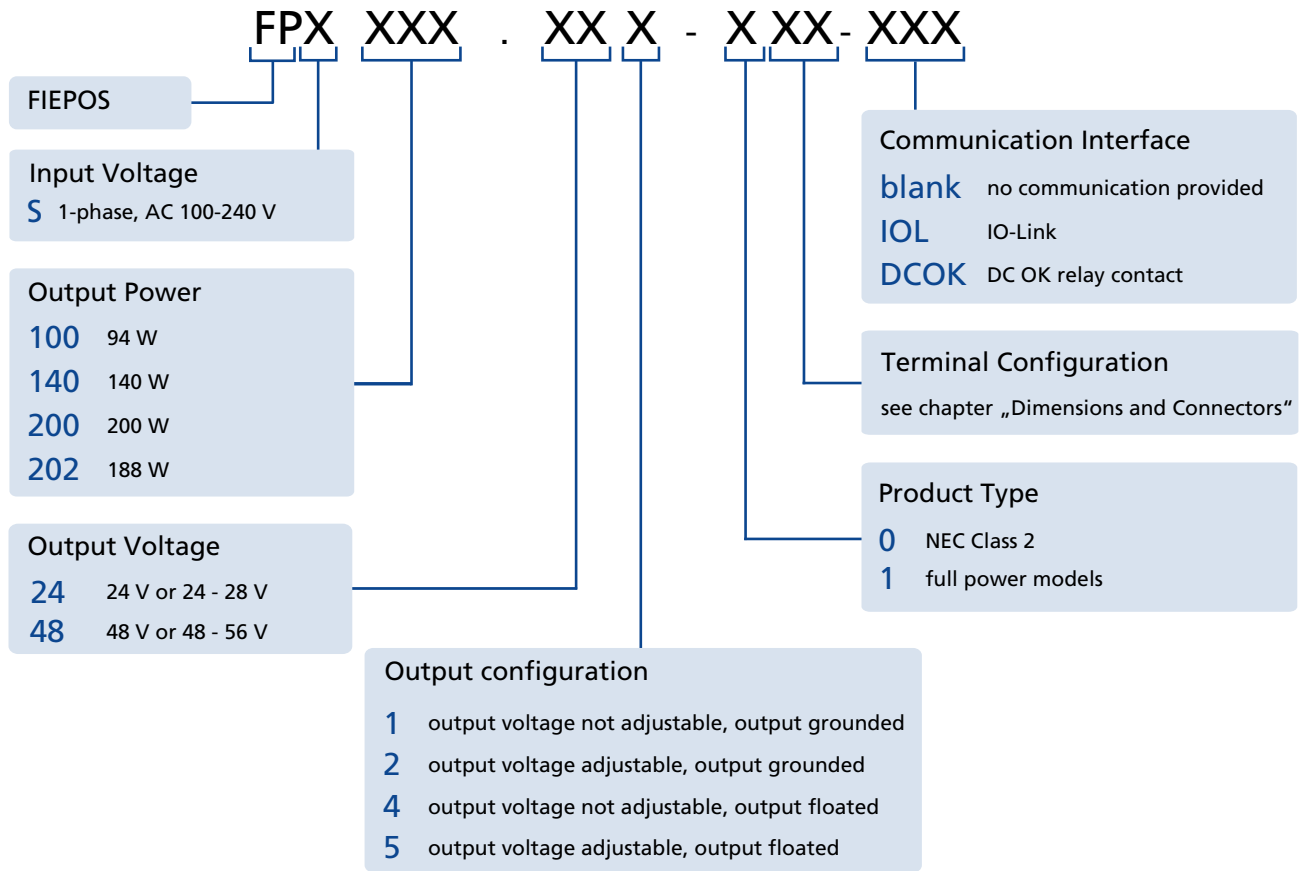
FPX XXX . XX X - X XX- XXX

FIEPOS

Input Voltage
S 1-phase, AC 100-240 V

Output Power
100 94 W
140 140 W
200 200 W
202 188 W

Output Voltage
24 24 V or 24 - 28 V
48 48 V or 48 - 56 V

Output configuration
1 output voltage not adjustable, output grounded
2 output voltage adjustable, output grounded
4 output voltage not adjustable, output floated
5 output voltage adjustable, output floated

Communication Interface
blank no communication provided
IOL IO-Link
DCOK DC OK relay contact

Terminal Configuration
see chapter „Dimensions and Connectors"

Product Type
0 NEC Class 2
1 full power models